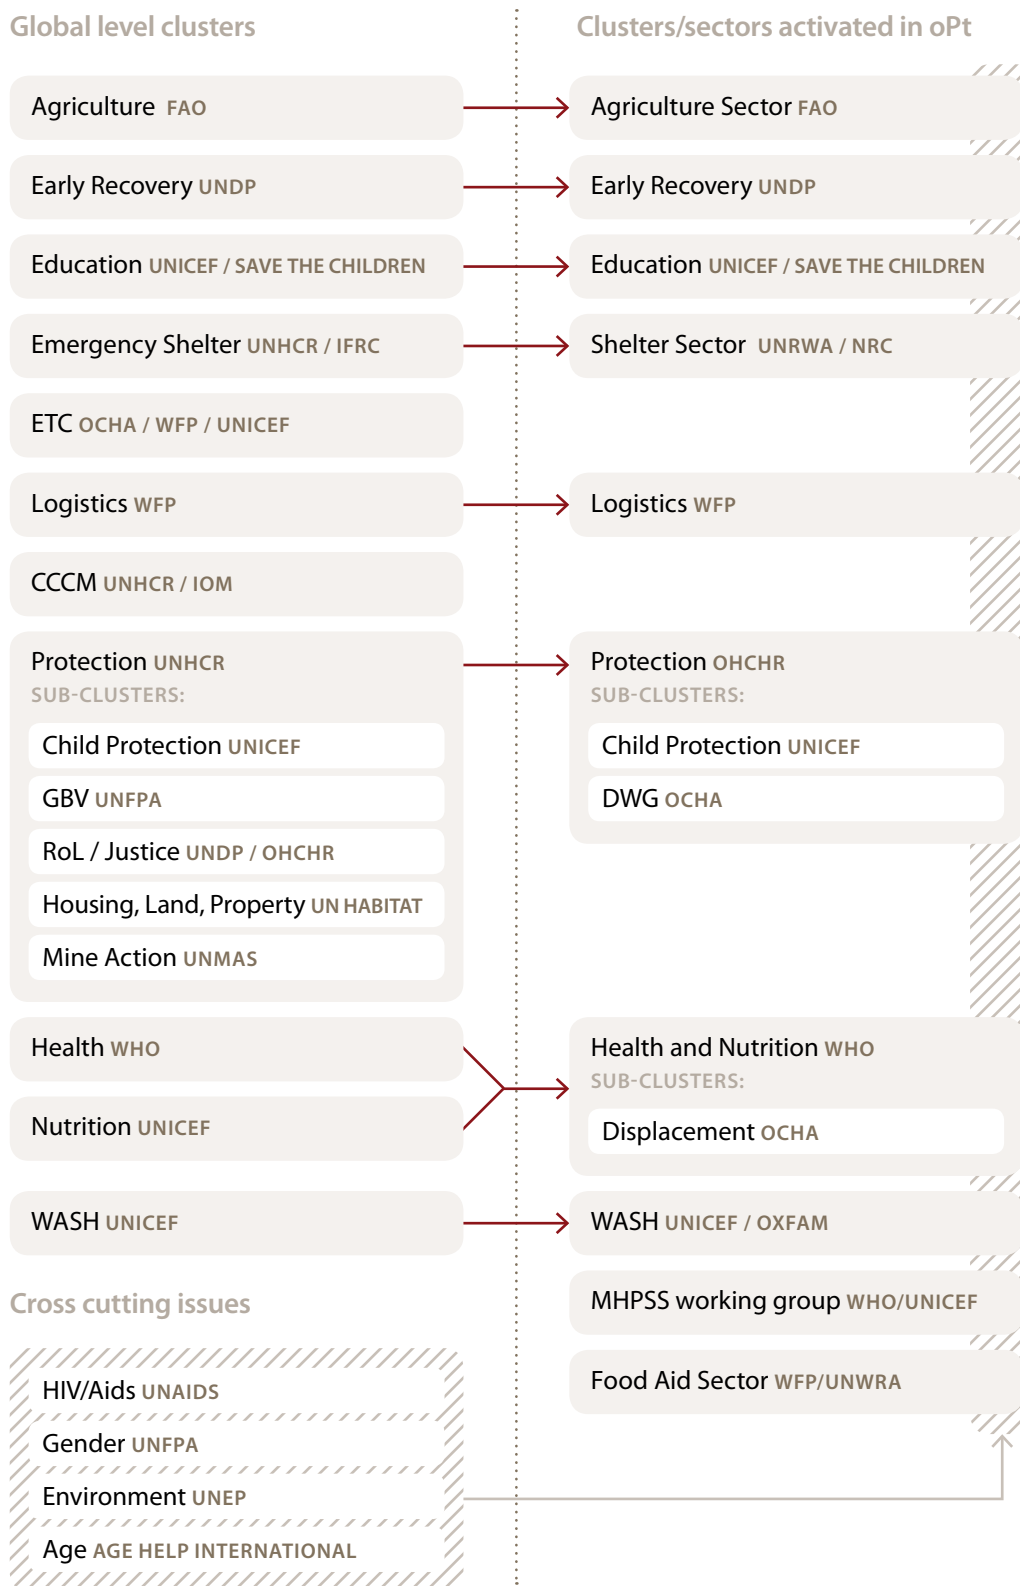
Global level clusters

Agriculture FAO

Early Recovery UNDP

Education UNICEF / SAVE THE CHILDREN

Emergency Shelter UNHCR / IFRC

ETC OCHA / WFP / UNICEF

Logistics WFP

CCCM UNHCR / IOM

Protection UNHCR
SUB-CLUSTERS:
Child Protection UNICEF
GBV UNFPA
RoL / Justice UNDP / OHCHR
Housing, Land, Property UN HABITAT
Mine Action UNMAS

Health WHO

Nutrition UNICEF

WASH UNICEF

Cross cutting issues

HIV/Aids UNAIDS
Gender UNFPA
Environment UNEP
Age AGE HELP INTERNATIONAL

Clusters/sectors activated in oPt

Agriculture Sector FAO

Early Recovery UNDP

Education UNICEF / SAVE THE CHILDREN

Shelter Sector UNRWA / NRC

Logistics WFP

Protection OHCHR
SUB-CLUSTERS:
Child Protection UNICEF
DWG OCHA

Health and Nutrition WHO
SUB-CLUSTERS:
Displacement OCHA

WASH UNICEF / OXFAM

MHPSS working group WHO/UNICEF

Food Aid Sector WFP/UNWRA